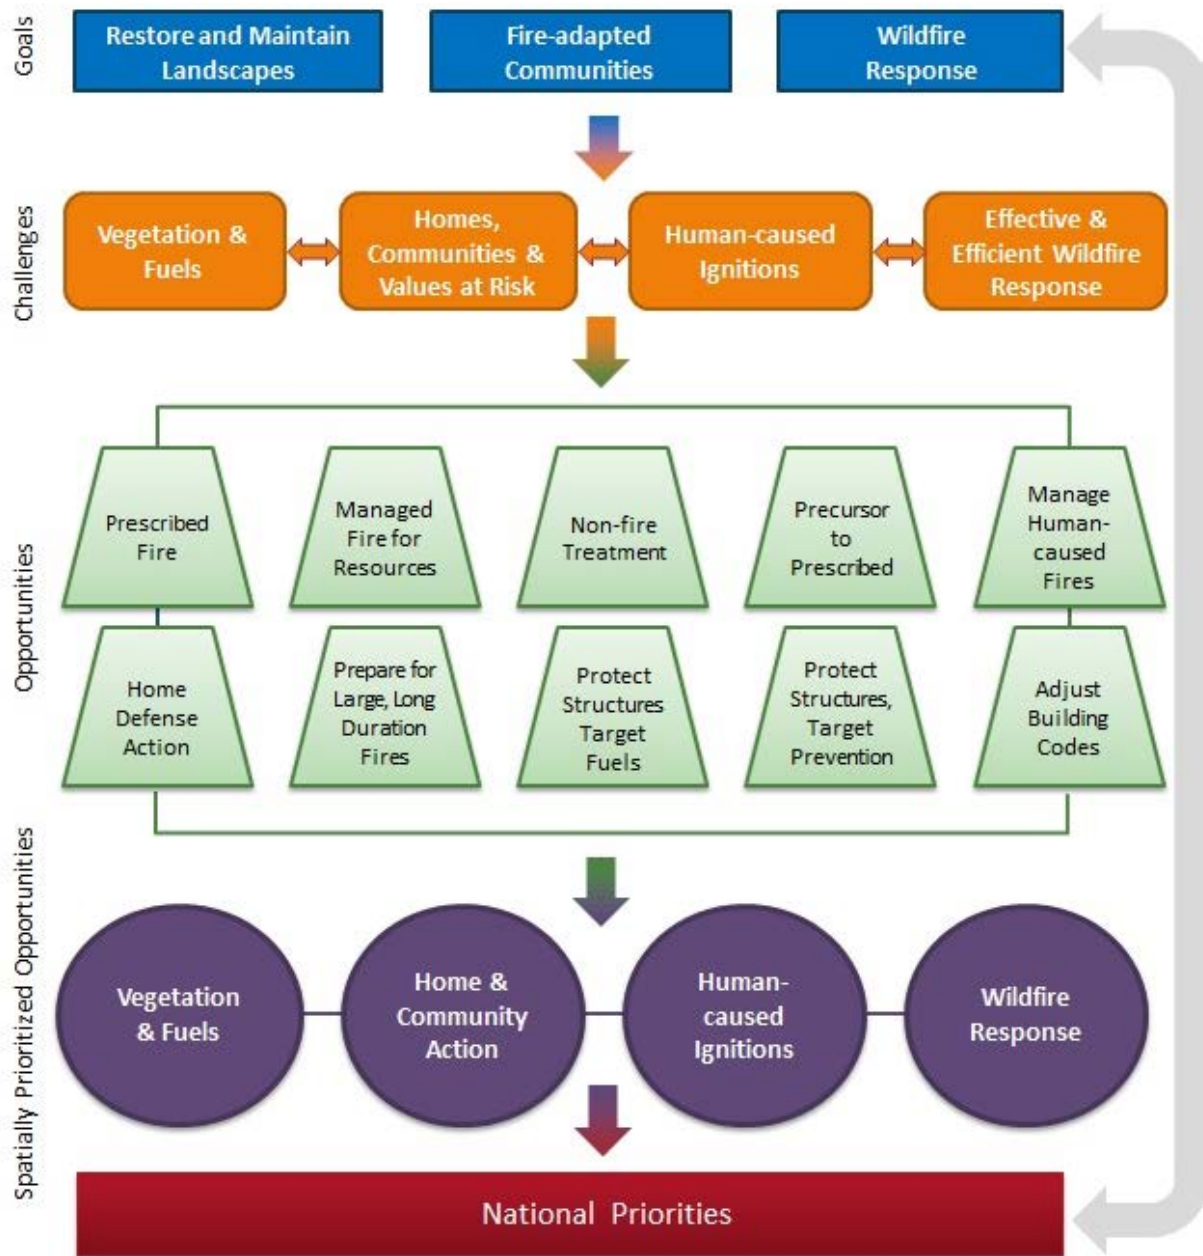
Goals

Restore and Maintain Landscapes

Fire-adapted Communities

Wildfire Response

Challenges

Vegetation & Fuels

Homes, Communities & Values at Risk

Human-caused Ignitions

Effective & Efficient Wildfire Response

Opportunities

Prescribed Fire

Managed Fire for Resources

Non-fire Treatment

Precursor to Prescribed

Manage Human-caused Fires

Home Defense Action

Prepare for Large, Long Duration Fires

Protect Structures Target Fuels

Protect Structures, Target Prevention

Adjust Building Codes

Spatially Prioritized Opportunities

Vegetation & Fuels

Home & Community Action

Human-caused Ignitions

Wildfire Response

National Priorities